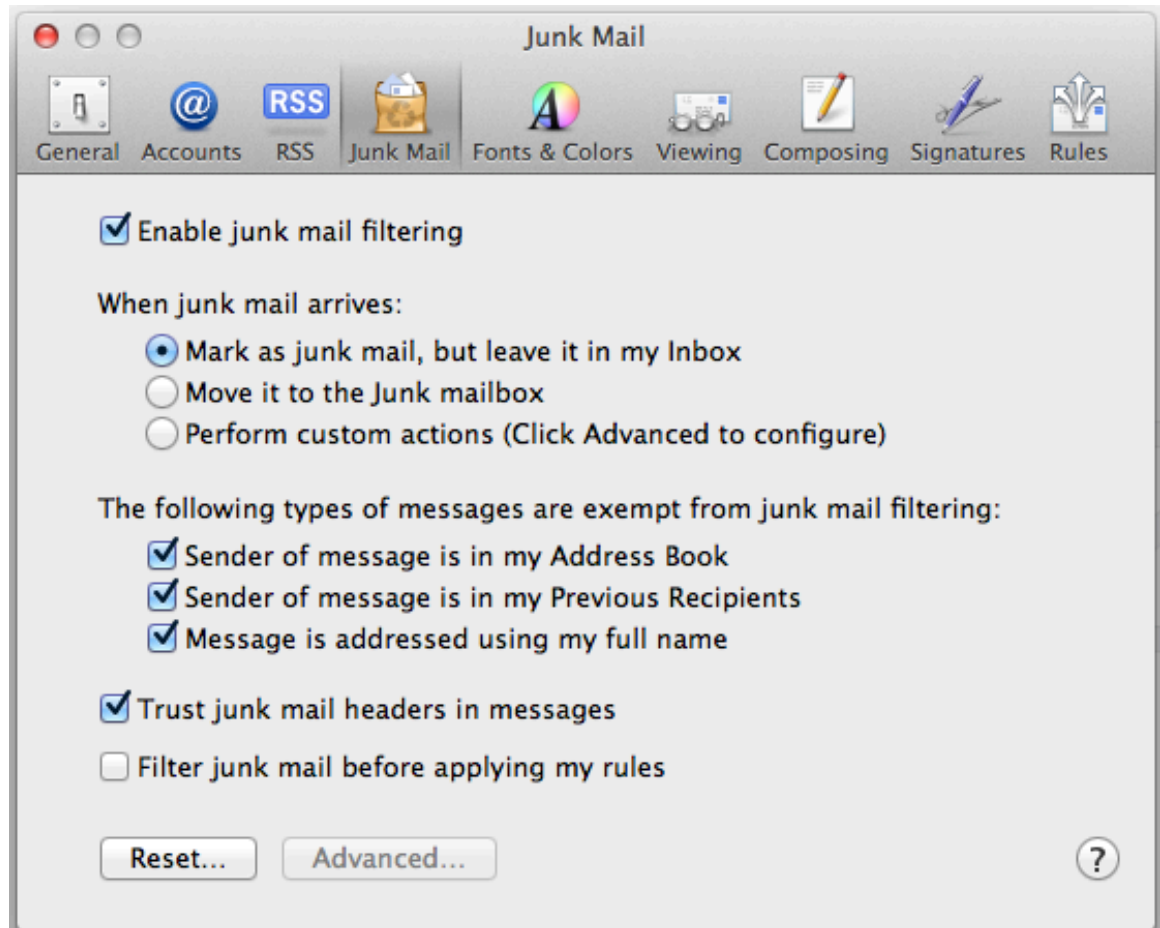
Junk Mail

RSS

General Accounts RSS Junk Mail Fonts & Colors Viewing Composing Signatures Rules

Enable junk mail filtering

When junk mail arrives:

Mark as junk mail, but leave it in my Inbox
Move it to the Junk mailbox
Perform custom actions (Click Advanced to configure)

The following types of messages are exempt from junk mail filtering:

Sender of message is in my Address Book
Sender of message is in my Previous Recipients
Message is addressed using my full name

Trust junk mail headers in messages

Filter junk mail before applying my rules

Reset...
Advanced...
?